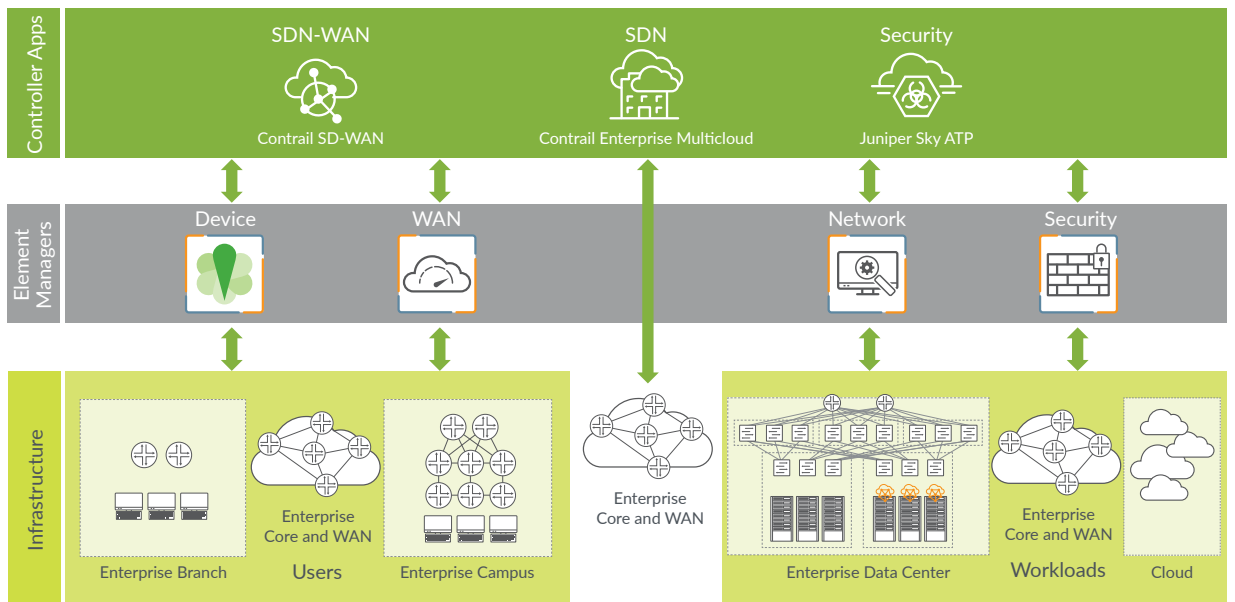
Controller Apps

SDN-WAN
Contrail SD-WAN

SDN
Contrail Enterprise Multicloud

Security
Juniper Sky ATP

Element Managers

Device

WAN

Network

Security

Infrastructure

Enterprise Branch

Enterprise Core and WAN

Users

Enterprise Campus

Enterprise Core and WAN

Enterprise Data Center

Enterprise Core and WAN

Workloads

Cloud